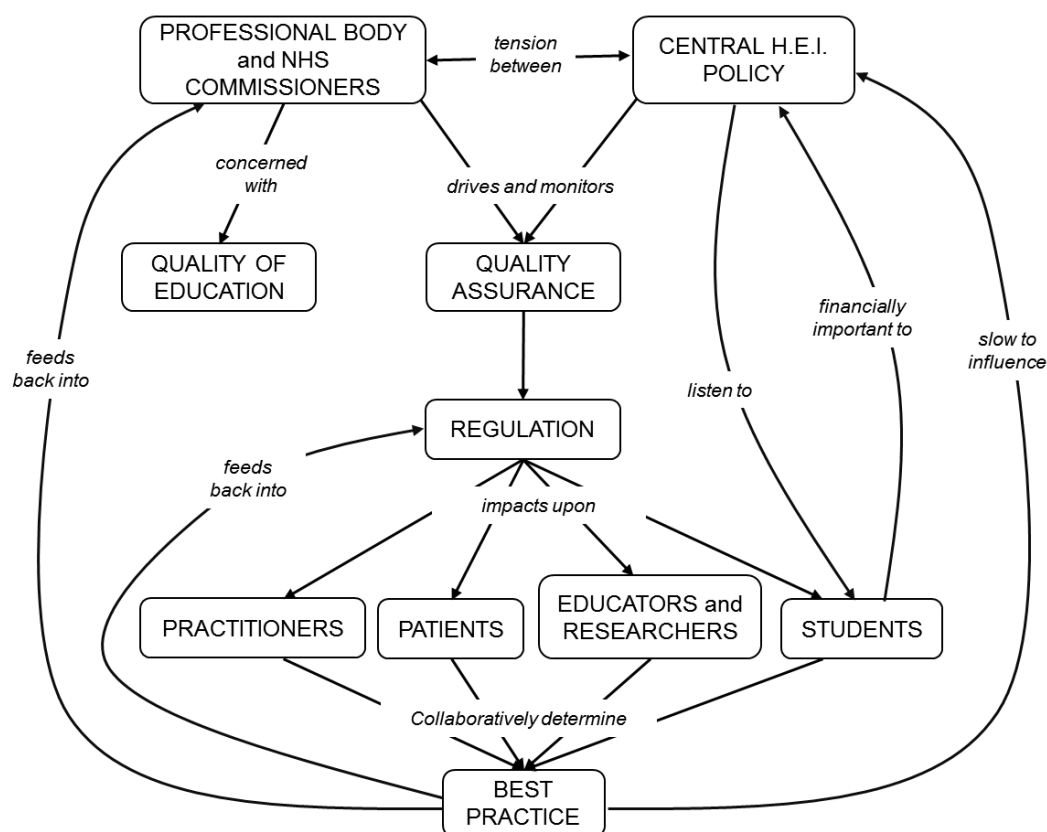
PROFESSIONAL BODY and NHS COMMISSIONERS

tension between

CENTRAL H.E.I. POLICY

concerned with

drives and monitors

QUALITY OF EDUCATION

QUALITY ASSURANCE

financially important to

feeds back into

listen to

slow to influence

REGULATION

feeds back into

impacts upon

PRACTITIONERS

PATIENTS

EDUCATORS and RESEARCHERS

STUDENTS

Collaboratively determine

BEST PRACTICE